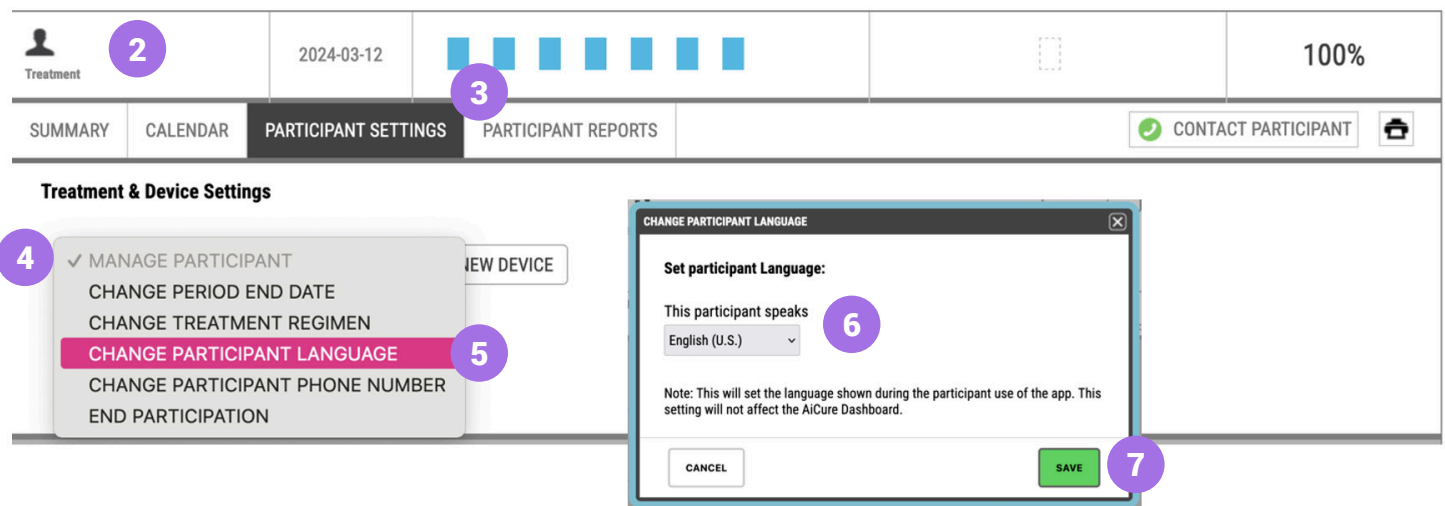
Treatment 2

2024-03-12

100%

3

SUMMARY CALENDAR PARTICIPANT SETTINGS PARTICIPANT REPORTS CONTACT PARTICIPANT

Treatment & Device Settings

4 ✓ MANAGE PARTICIPANT
CHANGE PERIOD END DATE
CHANGE TREATMENT REGIMEN
CHANGE PARTICIPANT LANGUAGE 5
CHANGE PARTICIPANT PHONE NUMBER
END PARTICIPATION

NEW DEVICE

CHANGE PARTICIPANT LANGUAGE

Set participant Language:

This participant speaks 6
English (U.S.)

Note: This will set the language shown during the participant use of the app. This setting will not affect the AiCure Dashboard.

CANCEL

SAVE 7